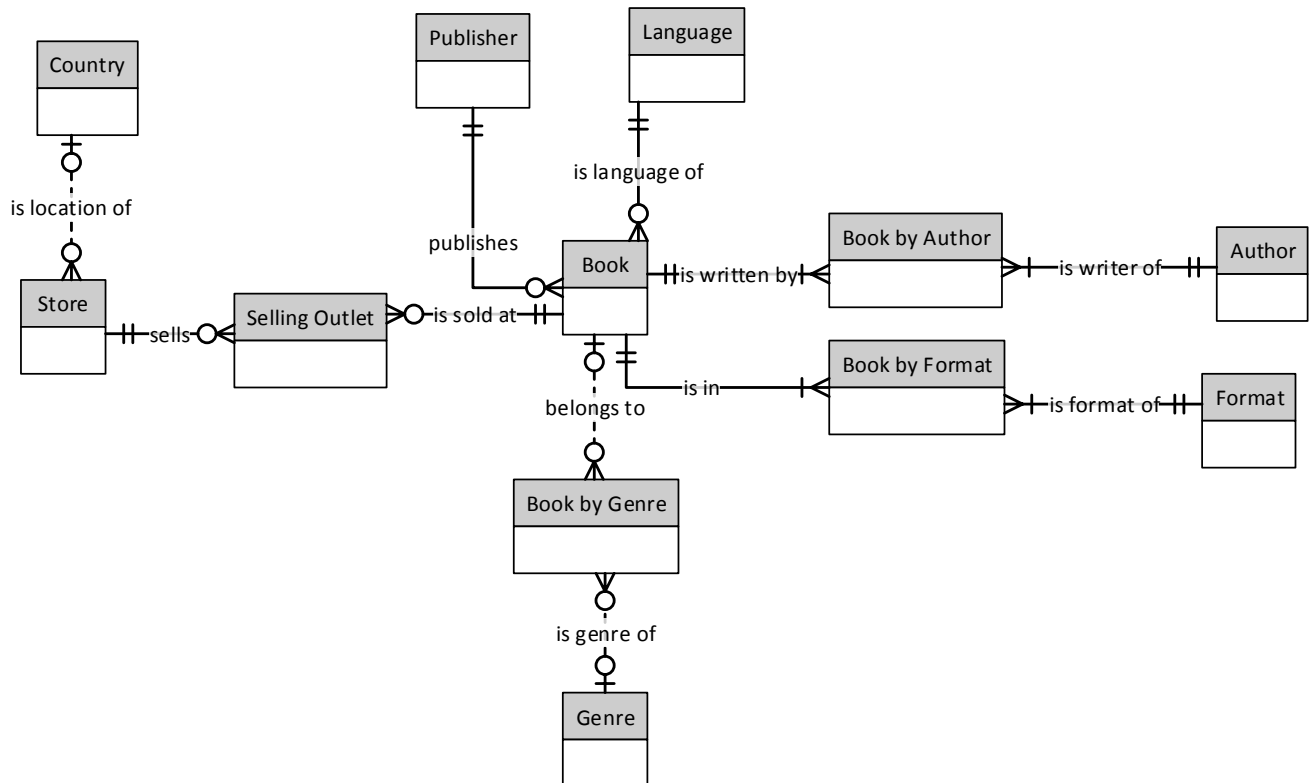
Publisher

Language

Country

is language of

is location of

publishes

Book

Book by Author

Author

is written by

is writer of

Store

Selling Outlet

is sold at

sells

Book by Format

is in

Format

is format of

belongs to

Book by Genre

is genre of

Genre